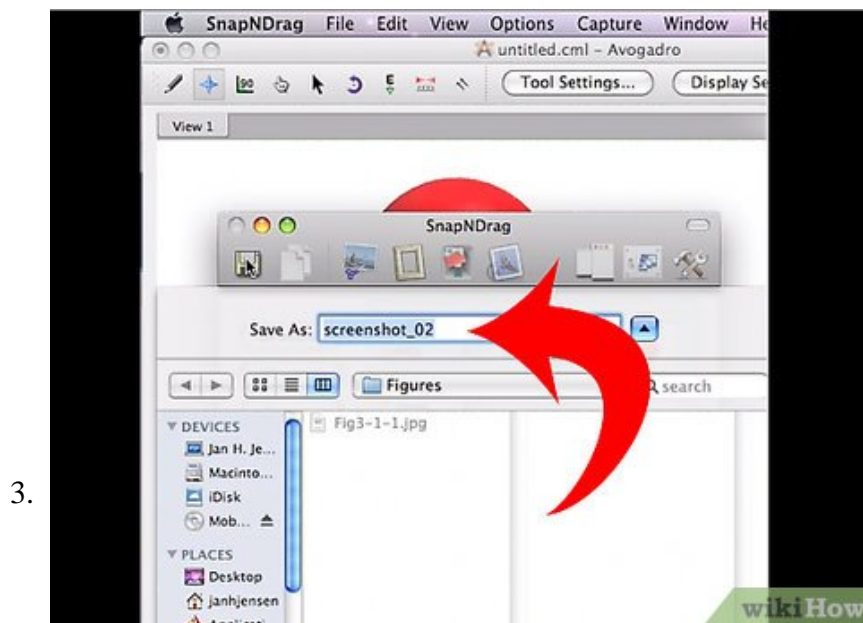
3.

SnapNDrag File Edit View Options Capture Window He

untitled.cml - Avogadro

Tool Settings... Display Se

View 1

SnapNDrag

Save As: screenshot_02

Figures

search

DEVICES
Jan H. Je...
Macinto...
iDisk
Mob...

PLACES
Desktop
janhjensen
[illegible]

Fig3-1-1.jpg

wikiHow